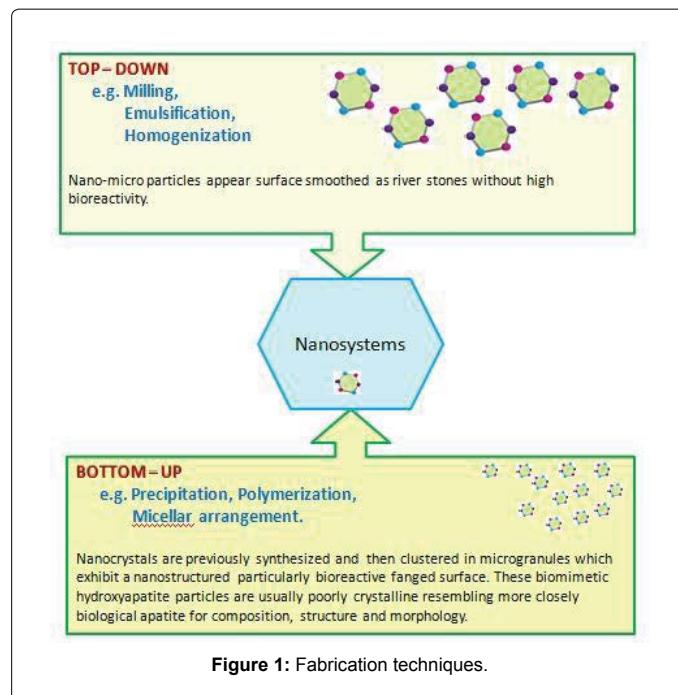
TOP – DOWN
e.g. Milling,
Emulsification,
Homogenization

Nano-micro particles appear surface smoothed as river stones without high bioreactivity.

Nanosystems

BOTTOM – UP
e.g. Precipitation, Polymerization,
Micellar arrangement.

Nanocrystals are previously synthesized and then clustered in microgranules which exhibit a nanostructured particularly bioreactive fanged surface. These biomimetic hydroxyapatite particles are usually poorly crystalline resembling more closely biological apatite for composition, structure and morphology.

Figure 1: Fabrication techniques.